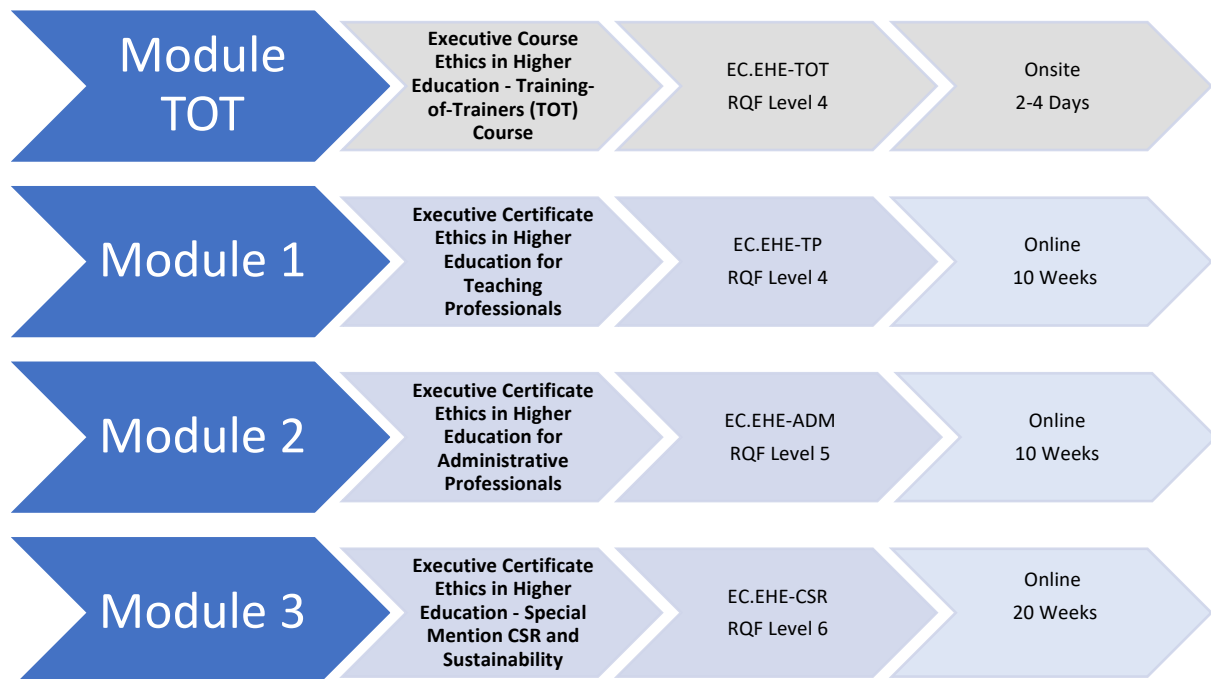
Module TOT

Executive Course Ethics in Higher Education - Training-of-Trainers (TOT) Course

EC.EHE-TOT
RQF Level 4

Onsite
2-4 Days

Module 1

Executive Certificate Ethics in Higher Education for Teaching Professionals

EC.EHE-TP
RQF Level 4

Online
10 Weeks

Module 2

Executive Certificate Ethics in Higher Education for Administrative Professionals

EC.EHE-ADM
RQF Level 5

Online
10 Weeks

Module 3

Executive Certificate Ethics in Higher Education - Special Mention CSR and Sustainability

EC.EHE-CSR
RQF Level 6

Online
20 Weeks